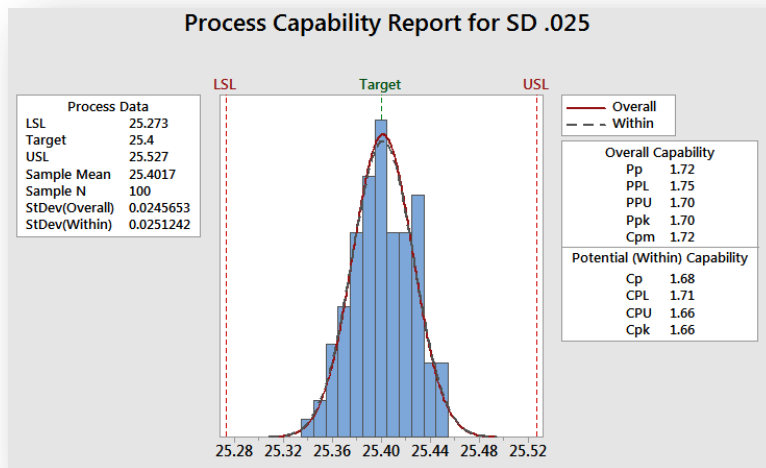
Process Capability Report for SD .025

LSL

Target

USL

| Process Data | |
|---|---|
| LSL | 25.273 |
| Target | 25.4 |
| USL | 25.527 |
| Sample Mean | 25.4017 |
| Sample N | 100 |
| StDev(Overall) | 0.0245653 |
| StDev(Within) | 0.0251242 |

Overall
Within

| Overall Capability | |
|---|---|
| Pp | 1.72 |
| PPL | 1.75 |
| PPU | 1.70 |
| Ppk | 1.70 |
| Cpm | 1.72 |

| Potential (Within) Capability | |
|---|---|
| Cp | 1.68 |
| CPL | 1.71 |
| CPU | 1.66 |
| Cpk | 1.66 |

25.28 25.32 25.36 25.40 25.44 25.48 25.52